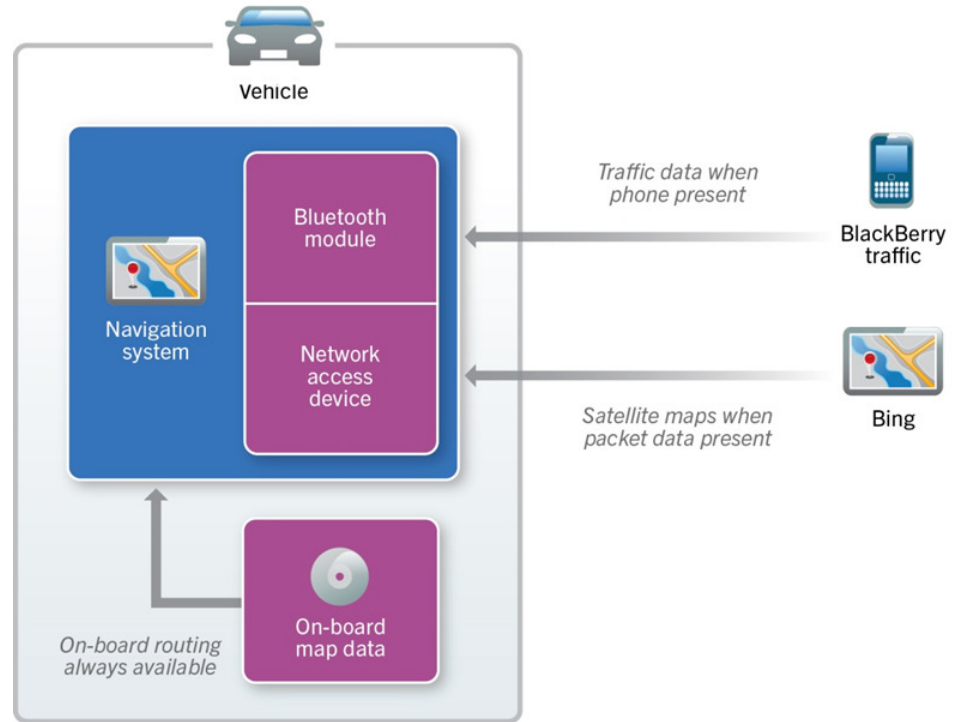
Vehicle

Navigation system

Bluetooth module

Network access device

Traffic data when phone present

BlackBerry traffic

Satellite maps when packet data present

Bing

On-board map data

On-board routing always available